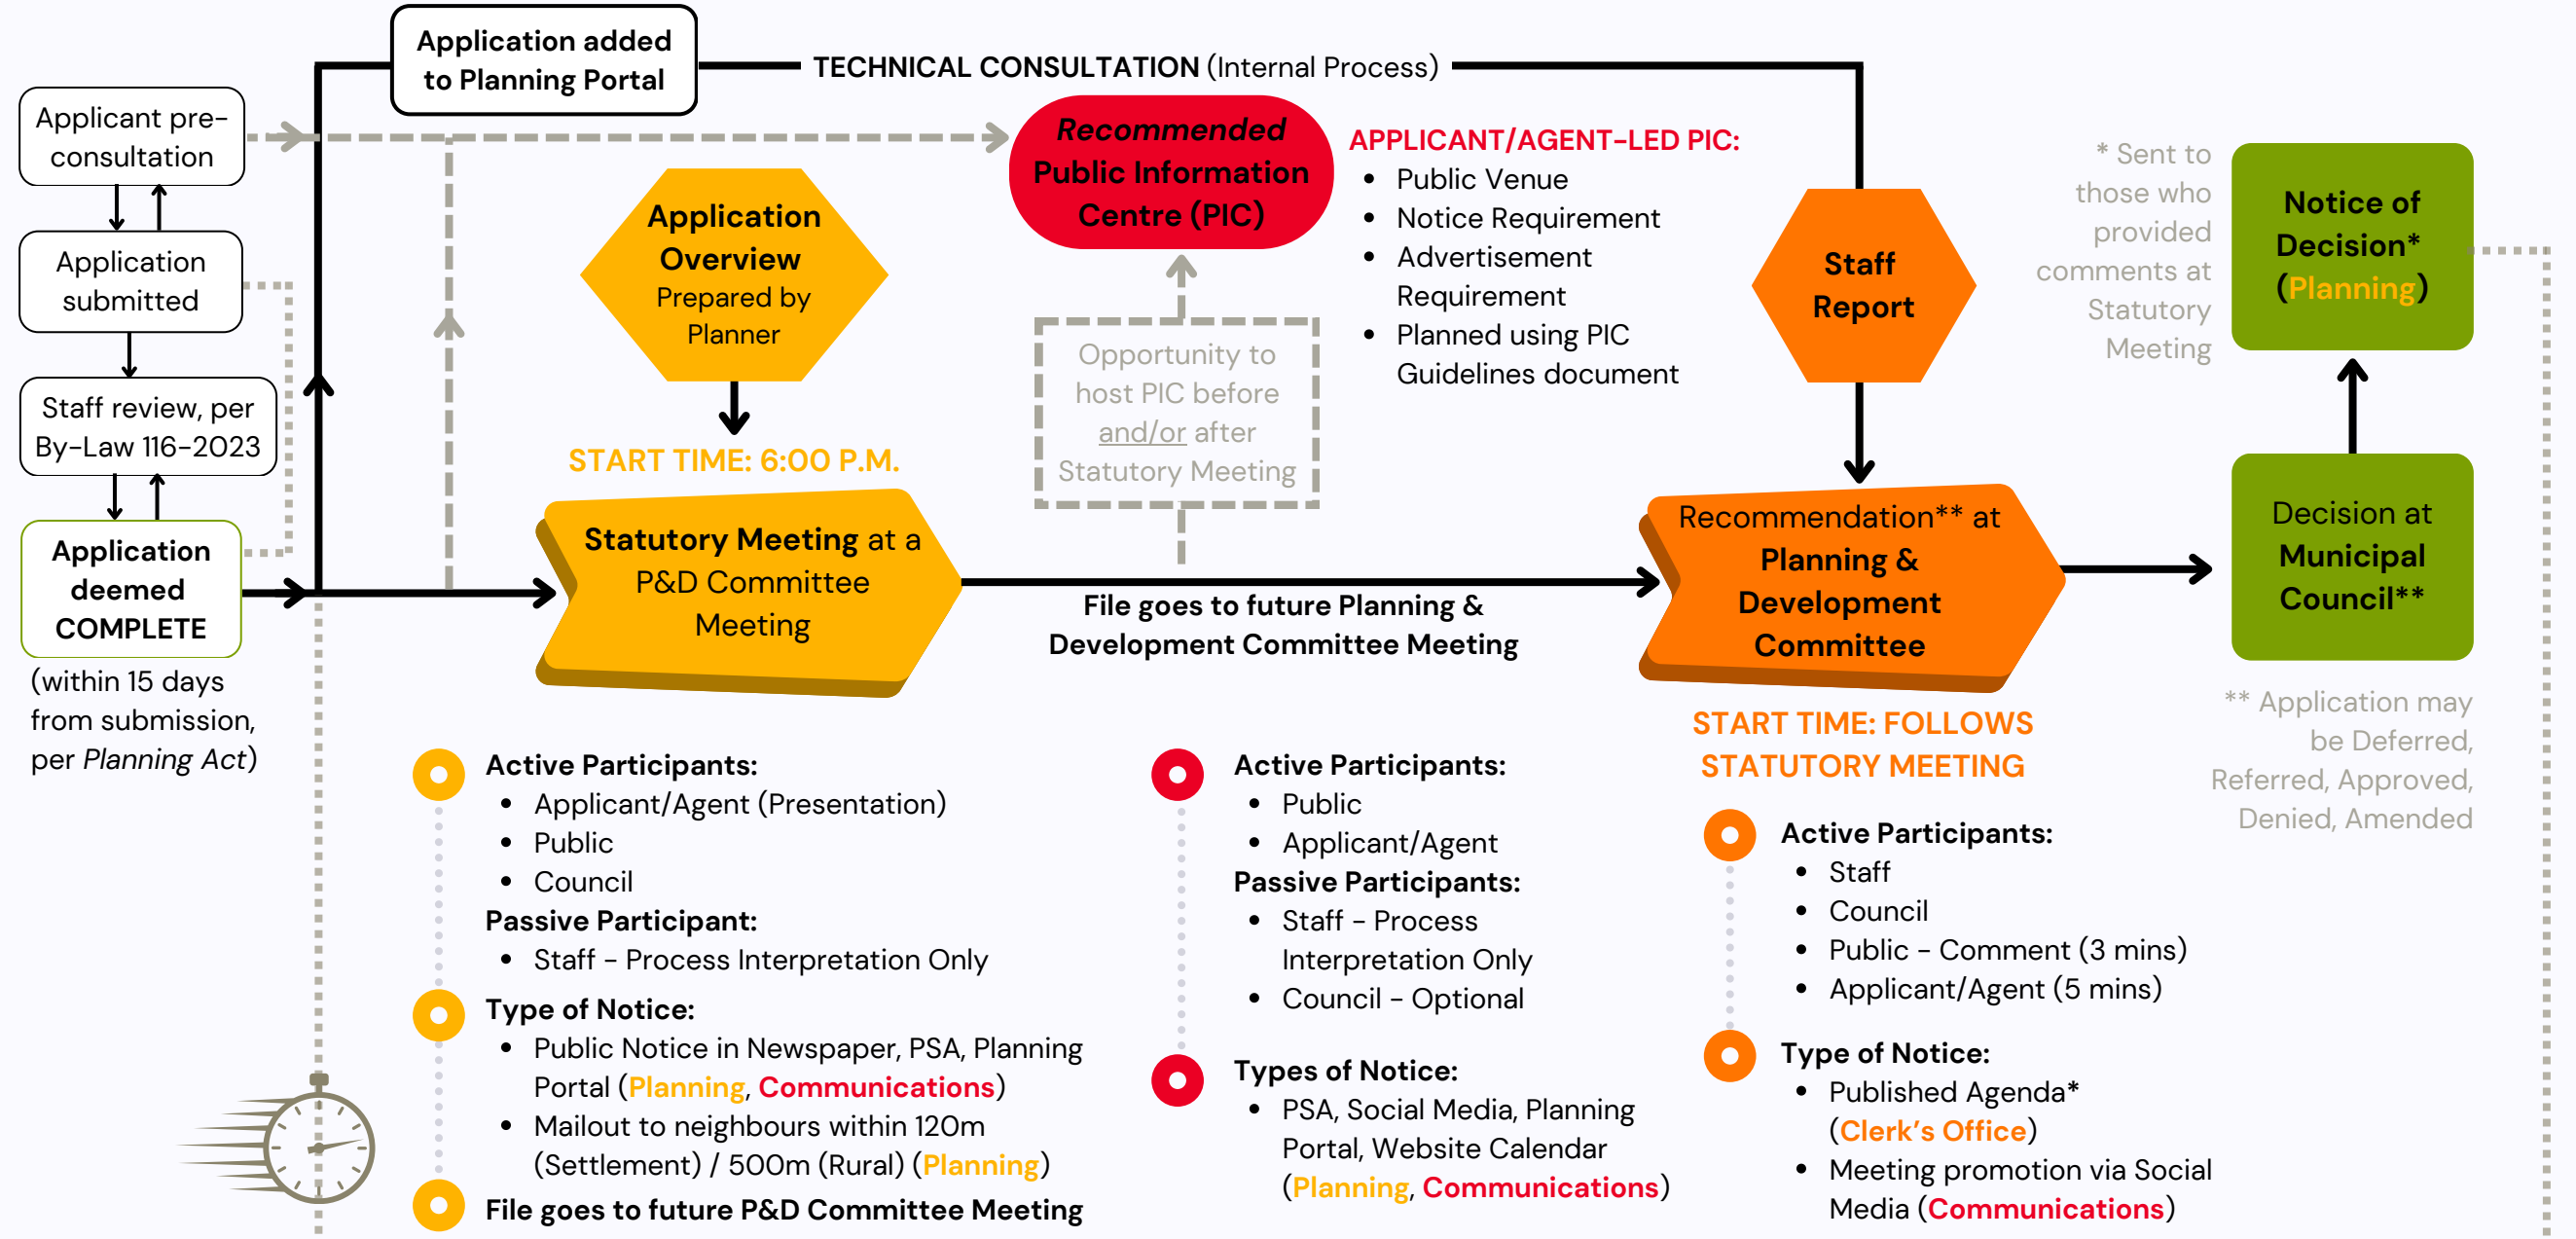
Application added to Planning Portal

TECHNICAL CONSULTATION (Internal Process)

Applicant pre-consultation

Application submitted

Staff review, per By-Law 116-2023

Application deemed COMPLETE

(within 15 days from submission, per Planning Act)

Recommended Public Information Centre (PIC)

APPLICANT/AGENT-LED PIC:
• Public Venue
• Notice Requirement
• Advertisement Requirement
• Planned using PIC Guidelines document

Application Overview Prepared by Planner

START TIME: 6:00 P.M.

Opportunity to host PIC before and/or after Statutory Meeting

Statutory Meeting at a P&D Committee Meeting

File goes to future Planning & Development Committee Meeting

Staff Report

Recommendation** at Planning & Development Committee

START TIME: FOLLOWS STATUTORY MEETING

* Sent to those who provided comments at Statutory Meeting

Notice of Decision* (Planning)

Decision at Municipal Council**

** Application may be Deferred, Referred, Approved, Denied, Amended

Active Participants:
• Applicant/Agent (Presentation)
• Public
• Council
Passive Participant:
• Staff - Process Interpretation Only

Type of Notice:
• Public Notice in Newspaper, PSA, Planning Portal (Planning, Communications)
• Mailout to neighbours within 120m (Settlement) / 500m (Rural) (Planning)

File goes to future P&D Committee Meeting

Active Participants:
• Public
• Applicant/Agent
Passive Participants:
• Staff - Process Interpretation Only
• Council - Optional

Types of Notice:
• PSA, Social Media, Planning Portal, Website Calendar (Planning, Communications)

Active Participants:
• Staff
• Council
• Public - Comment (3 mins)
• Applicant/Agent (5 mins)

Type of Notice:
• Published Agenda* (Clerk's Office)
• Meeting promotion via Social Media (Communications)